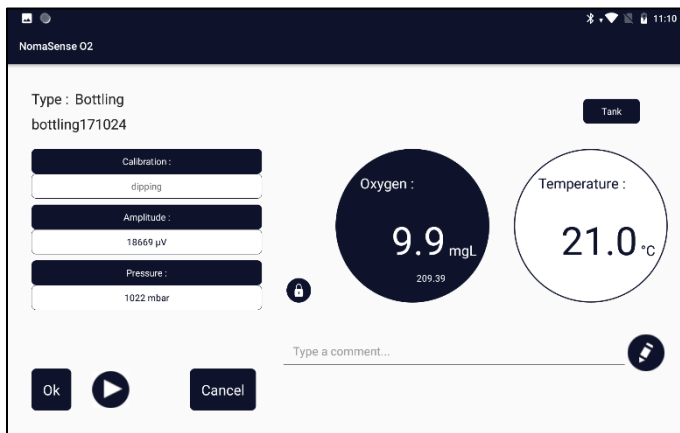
11:10
NomaSense O2

Type : Bottling
bottling171024

Tank

Calibration :
dipping
Amplitude :
18669 µV
Pressure :
1022 mbar

Oxygen :
9.9 mgL
209.39

Temperature :
21.0 °c

Type a comment...

Ok

Cancel